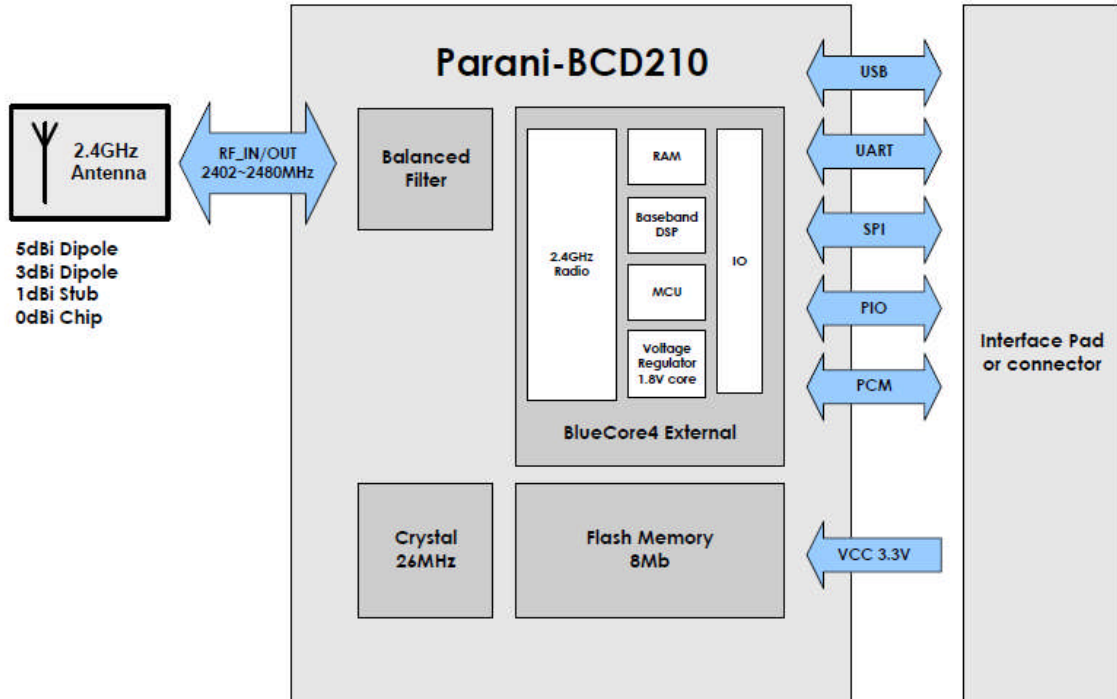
2.4GHz Antenna

5dBi Dipole
3dBi Dipole
1dBi Stub
0dBi Chip

RF_IN/OUT
2402~2480MHz

Parani-BCD210

Balanced Filter

2.4GHz Radio

RAM

Baseband DSP

MCU

Voltage Regulator 1.8V core

IO

BlueCore4 External

Crystal 26MHz

Flash Memory 8Mb

USB

UART

SPI

PIO

PCM

VCC 3.3V

Interface Pad or connector